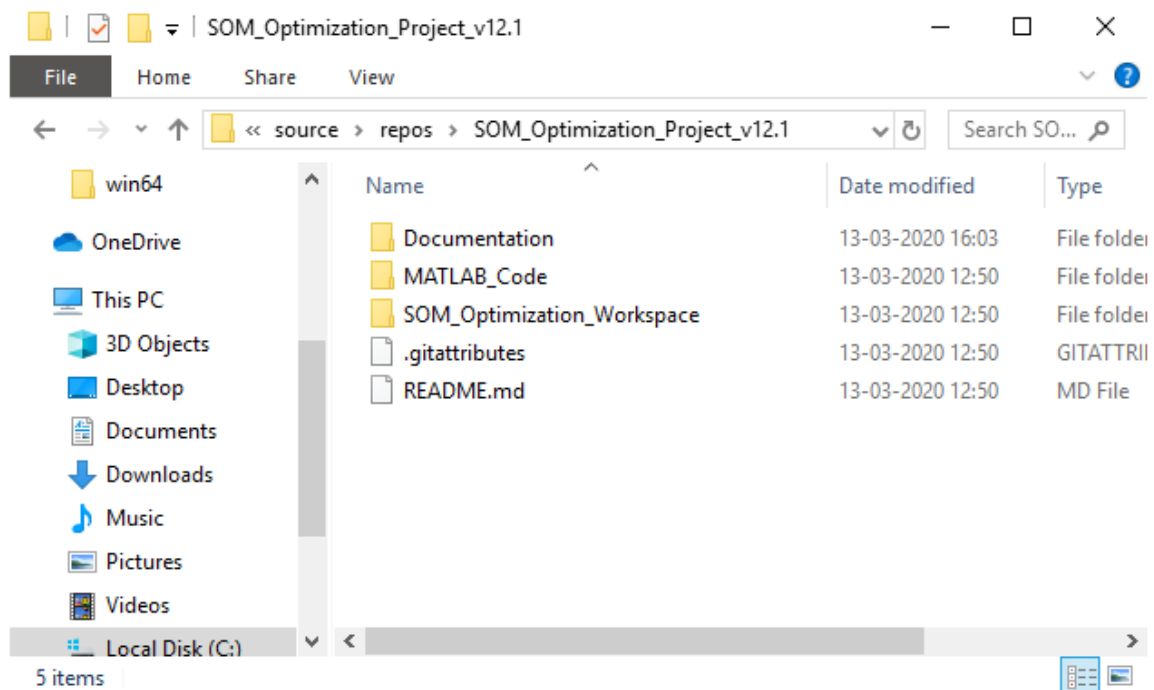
SOM_Optimization_Project_v12.1

File Home Share View

« source › repos › SOM_Optimization_Project_v12.1

Search SO...

win64
OneDrive
This PC
3D Objects
Desktop
Documents
Downloads
Music
Pictures
Videos
Local Disk (C:)

| Name | Date modified | Type |
|---|---|---|
| Documentation | 13-03-2020 16:03 | File folder |
| MATLAB_Code | 13-03-2020 12:50 | File folder |
| SOM_Optimization_Workspace | 13-03-2020 12:50 | File folder |
| .gitattributes | 13-03-2020 12:50 | GITATTRI |
| README.md | 13-03-2020 12:50 | MD File |

5 items